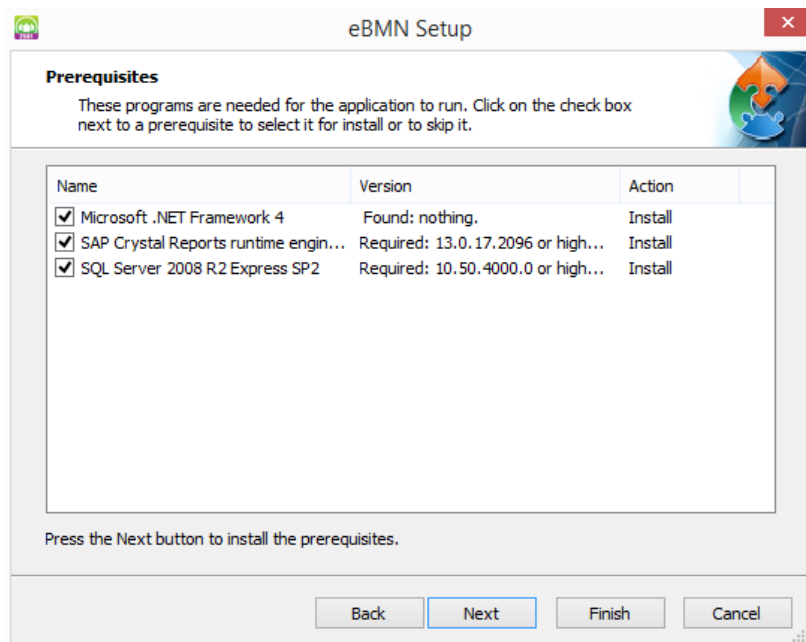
eBMN Setup

Prerequisites

These programs are needed for the application to run. Click on the check box next to a prerequisite to select it for install or to skip it.

| Name | Version | Action |
|---|---|---|
| Microsoft .NET Framework 4 | Found: nothing. | Install |
| SAP Crystal Reports runtime engin... | Required: 13.0.17.2096 or high... | Install |
| SQL Server 2008 R2 Express SP2 | Required: 10.50.4000.0 or high... | Install |

Press the Next button to install the prerequisites.

Back Next Finish Cancel